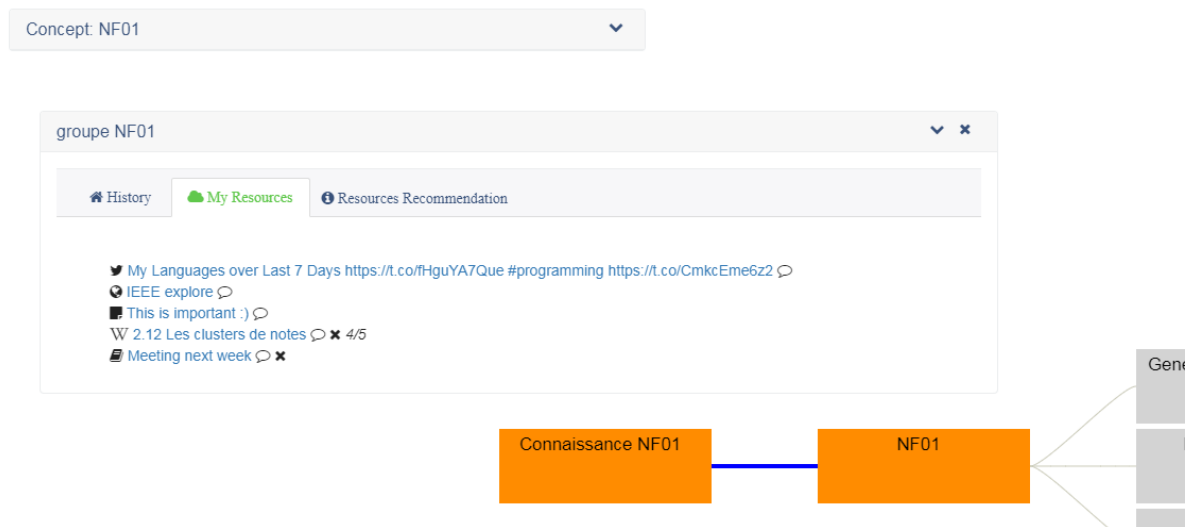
Concept: NF01

groupe NF01

History | My Resources | Resources Recommendation

My Languages over Last 7 Days https://t.co/fHguYA7Que #programming https://t.co/CmkcEme6z2
IEEE explore
This is important :)
W 2.12 Les clusters de notes 4/5
Meeting next week

Connaissance NF01

NF01

Gene